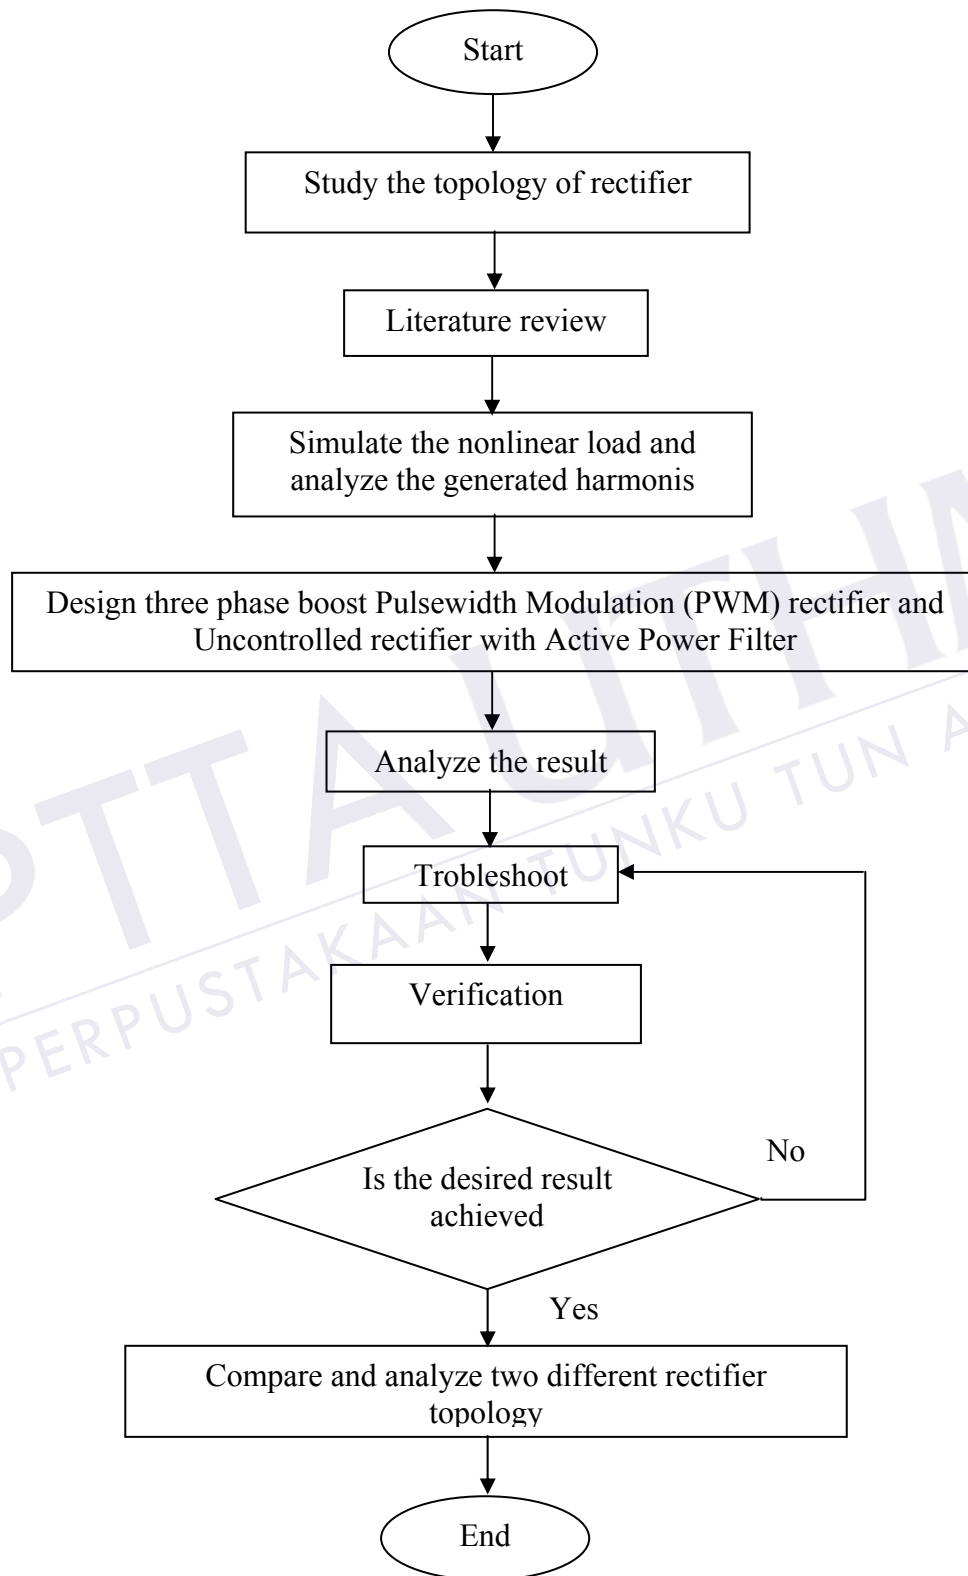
Start

Study the topology of rectifier

Literature review

Simulate the nonlinear load and analyze the generated harmonis

Design three phase boost Pulsewidth Modulation (PWM) rectifier and Uncontrolled rectifier with Active Power Filter

Analyze the result

Trobleshoot

Verification

Is the desired result achieved

No

Yes

Compare and analyze two different rectifier topology

End

PERPUSTAKAAN TUNKU TUN A